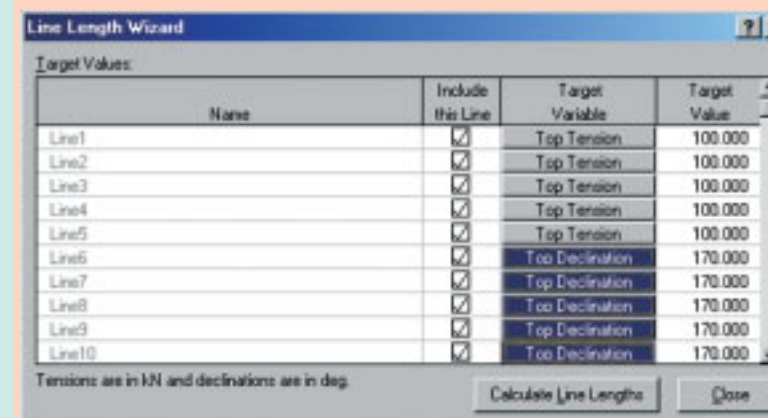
Line Length Wizard

?

Target Values:

| Name | Include this Line | Target Variable | Target Value |
|---|---|---|---|
| Line1 | ☑ | Top Tension | 100.000 |
| Line2 | ☑ | Top Tension | 100.000 |
| Line3 | ☑ | Top Tension | 100.000 |
| Line4 | ☑ | Top Tension | 100.000 |
| Line5 | ☑ | Top Tension | 100.000 |
| Line6 | ☑ | Top Declination | 170.000 |
| Line7 | ☑ | Top Declination | 170.000 |
| Line8 | ☑ | Top Declination | 170.000 |
| Line9 | ☑ | Top Declination | 170.000 |
| Line10 | ☑ | Top Declination | 170.000 |

Tensions are in kN and declinations are in deg.

Calculate Line Lengths

Close